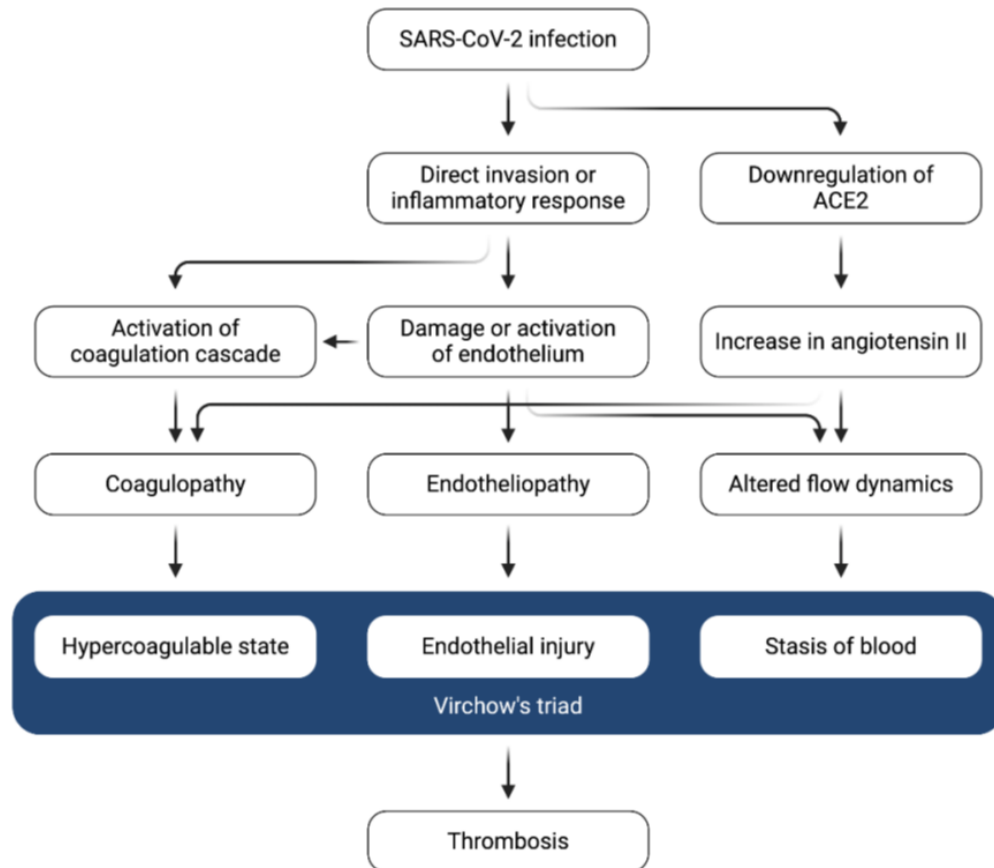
SARS-CoV-2 infection

Direct invasion or inflammatory response

Downregulation of ACE2

Activation of coagulation cascade

Damage or activation of endothelium

Increase in angiotensin II

Coagulopathy

Endotheliopathy

Altered flow dynamics

Hypercoagulable state

Endothelial injury

Stasis of blood

Virchow's triad

Thrombosis